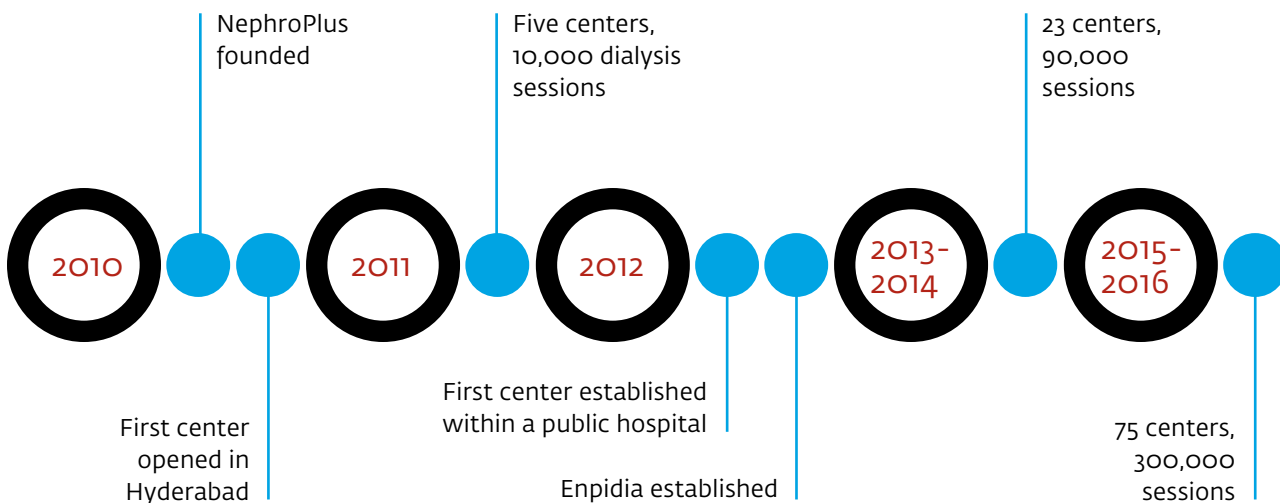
2010

NephroPlus founded

First center opened in Hyderabad

2011

Five centers, 10,000 dialysis sessions

2012

First center established within a public hospital

Enpidia established

2013-2014

23 centers, 90,000 sessions

2015-2016

75 centers, 300,000 sessions